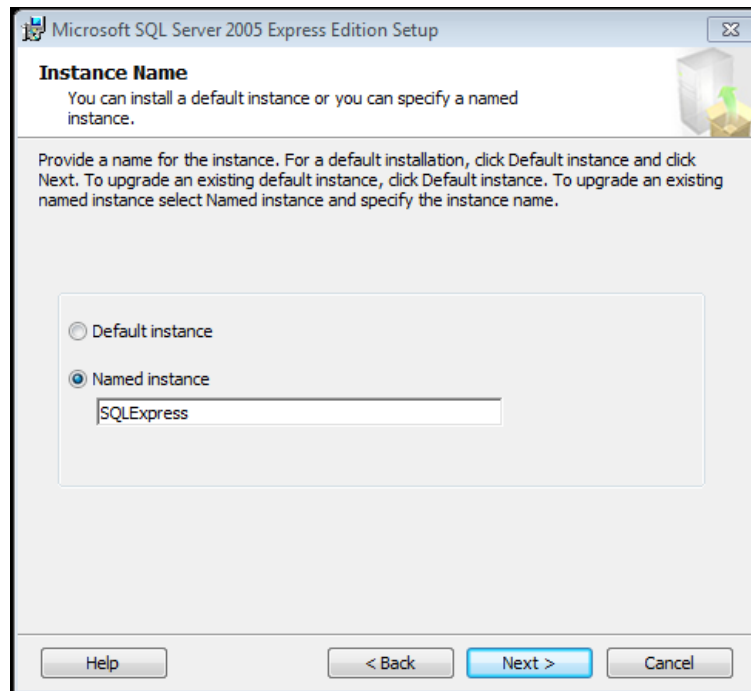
Microsoft SQL Server 2005 Express Edition Setup

Instance Name

You can install a default instance or you can specify a named instance.

Provide a name for the instance. For a default installation, click Default instance and click Next. To upgrade an existing default instance, click Default instance. To upgrade an existing named instance select Named instance and specify the instance name.

Default instance

Named instance

SQLExpress

Help

< Back

Next >

Cancel